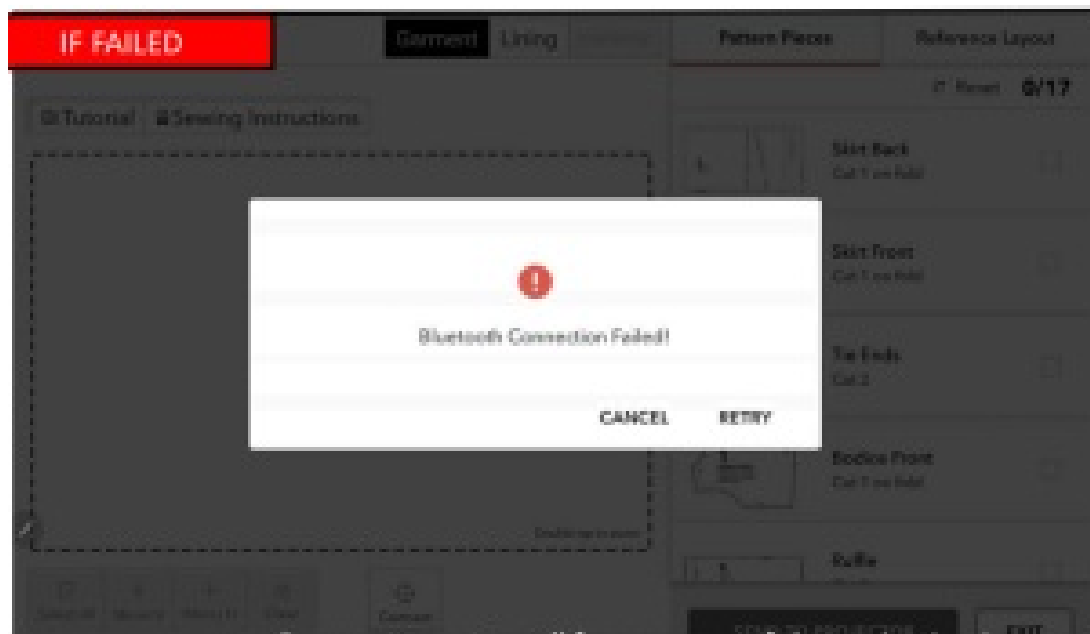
IF FAILED

Garment Lining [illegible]

Pattern Pieces

Reference Layout

Reset 0/17

Tutorial Sewing Instructions

Skirt Back
Cut 1 on fold

Skirt Front
Cut 1 on fold

Tie Ends
Cut 2

Bodice Front
Cut 1 on fold

Ruffle
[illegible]

Bluetooth Connection Failed!

CANCEL RETRY

Double tap to zoom

Select all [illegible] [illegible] Clear

Contrast

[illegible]

EXIT